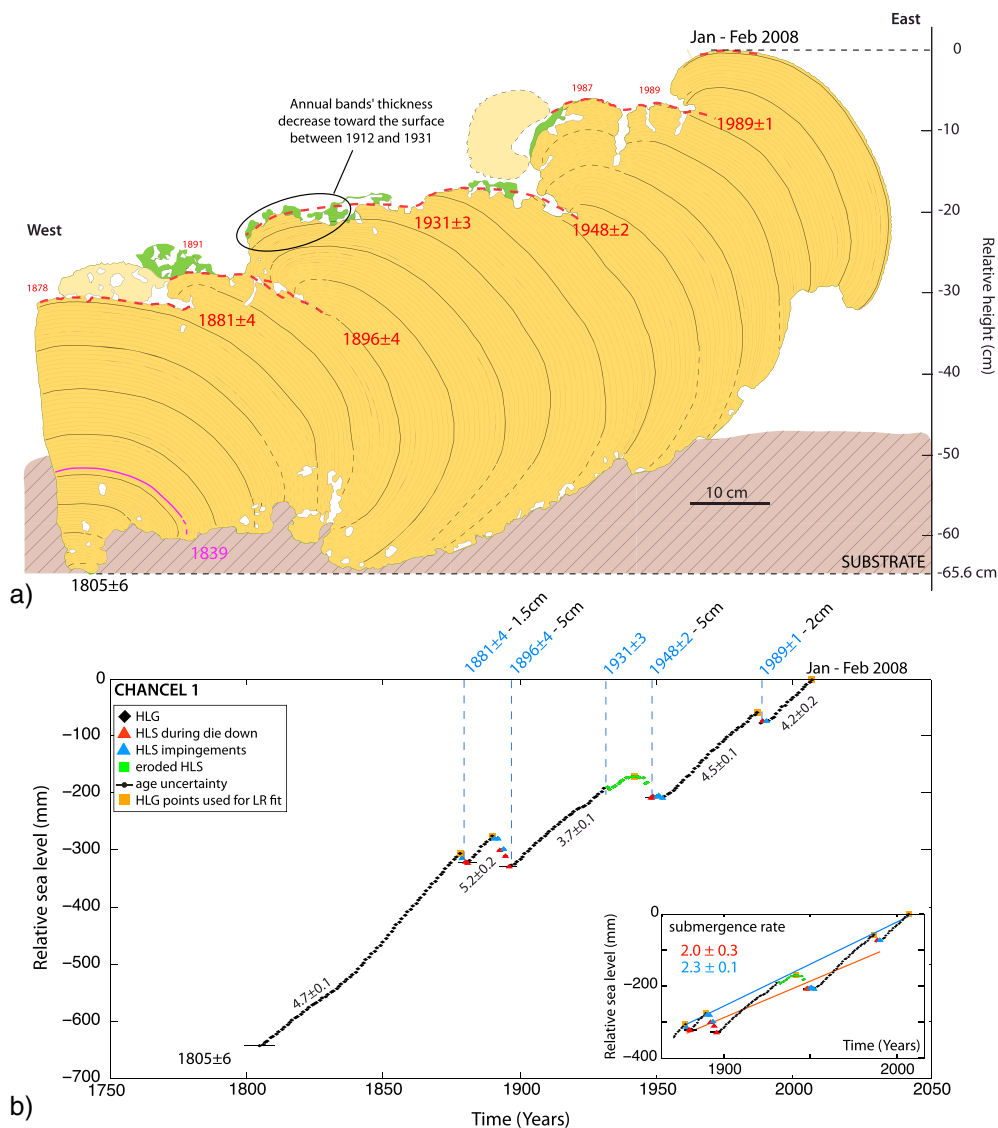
East

Jan - Feb 2008

0

-10

-20

-30

-40

-50

-60

-65.6 cm

Relative height (cm)

Annual bands' thickness decrease toward the surface between 1912 and 1931

1987

1989

1989±1

1931±3

1948±2

West

1891

1878

1881±4

1896±4

10 cm

1839

SUBSTRATE

1805±6

a)

1881±4 - 1.5cm

1896±4 - 5cm

1931±3

1948±2 - 5cm

1989±1 - 2cm

Jan - Feb 2008

CHANCEL 1

HLG

HLS during die down

HLS impingements

eroded HLS

age uncertainty

HLG points used for LR fit

5.2±0.2

3.7±0.1

4.5±0.1

4.2±0.2

4.7±0.1

1805±6

submergence rate

2.0 ± 0.3

2.3 ± 0.1

Relative sea level (mm)

0

-200

-400

1900

2000

Time (Years)

Relative sea level (mm)

0

-100

-200

-300

-400

-500

-600

-700

1750

1800

1850

1900

1950

2000

2050

Time (Years)

b)